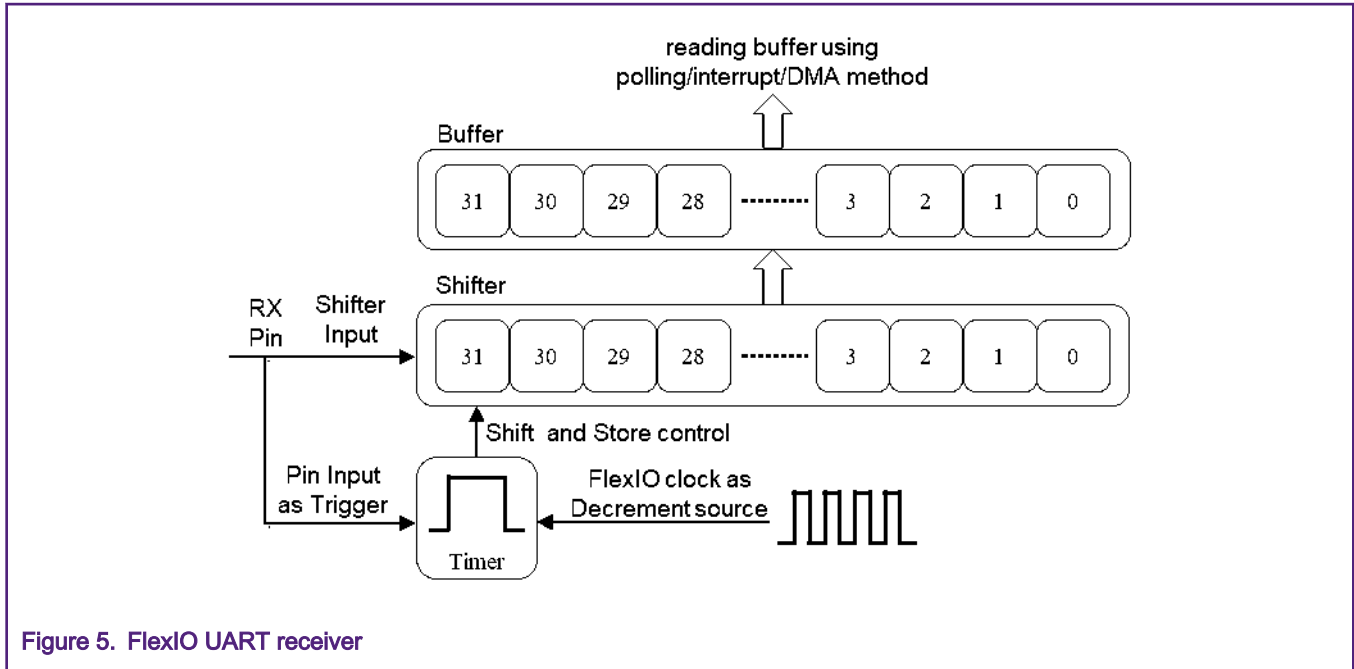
reading buffer using polling/interrupt/DMA method

Buffer

| 31 | 30 | 29 | 28 | -------- | 3 | 2 | 1 | 0 |
|---|---|---|---|---|---|---|---|---|

Shifter

RX Pin

Shifter Input

| 31 | 30 | 29 | 28 | -------- | 3 | 2 | 1 | 0 |
|---|---|---|---|---|---|---|---|---|

Shift and Store control

Pin Input as Trigger

FlexIO clock as Decrement source

Timer

Figure 5. FlexIO UART receiver